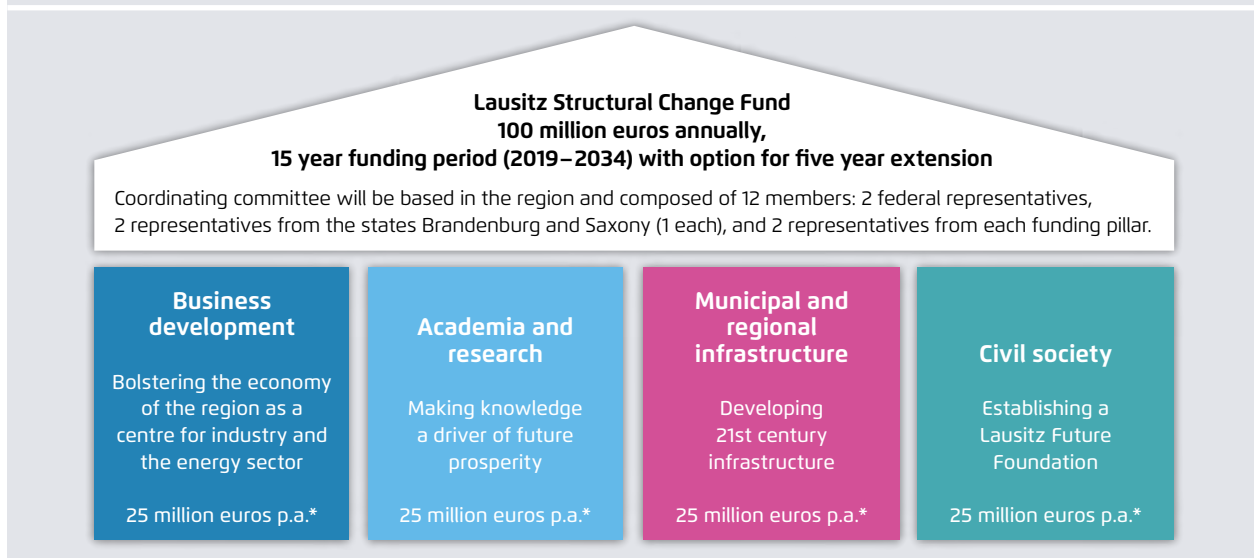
Lausitz Structural Change Fund
100 million euros annually,
15 year funding period (2019–2034) with option for five year extension

Coordinating committee will be based in the region and composed of 12 members: 2 federal representatives, 2 representatives from the states Brandenburg and Saxony (1 each), and 2 representatives from each funding pillar.

Business development

Bolstering the economy of the region as a centre for industry and the energy sector

25 million euros p.a.*

Academia and research

Making knowledge a driver of future prosperity

25 million euros p.a.*

Municipal and regional infrastructure

Developing 21st century infrastructure

25 million euros p.a.*

Civil society

Establishing a Lausitz Future Foundation

25 million euros p.a.*